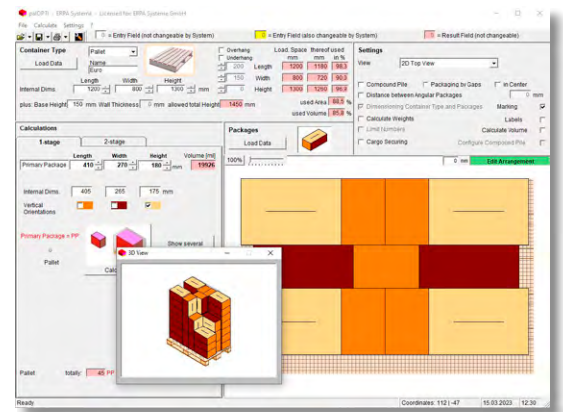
palOPTI - ERPA Systeme - Licensed for: ERPA Systems GmbH

File Calculate Settings ?

= Entry Field (not changeable by System) = Entry Field (also changeable by System) = Result Field (not changeable)

Container Type
Pallet
Load Data
Name
Euro
Length Width Height
Internal Dims. 1200 800 1300 mm
plus: Base Height 150 mm Wall Thickness 0 mm allowed total Height 1450 mm

Overhang
Underhang
200
150
0

Load. Space thereof used in %
Length 1200 1180 98,3
Width 800 720 90,0
Height 1300 1260 96,9
used Area 88,5
used Volume 85,8

Settings
View 2D Top View
Compound Pile
Packaging by Gaps
in Center
Distance between Angular Packages 0 mm
Dimensioning Container Type and Packages
Marking
Calculate Weights
Labels
Limit Numbers
Calculate Volume
Cargo Securing
Configure Compound Pile

Calculations
1-stage 2-stage
Length Width Height Volume [ml]
Primary Package 410 270 180 mm 19926
Internal Dims. 405 265 175 mm
Vertical Orientations
Primary Package = PP
Pallet
Calc
Show several

Packages
Load Data
100%
0 mm Edit Arrangement

3D View

Pallet: totally: 40 PP

Ready Coordinates: 112 | -47 15.03.2023 12:30